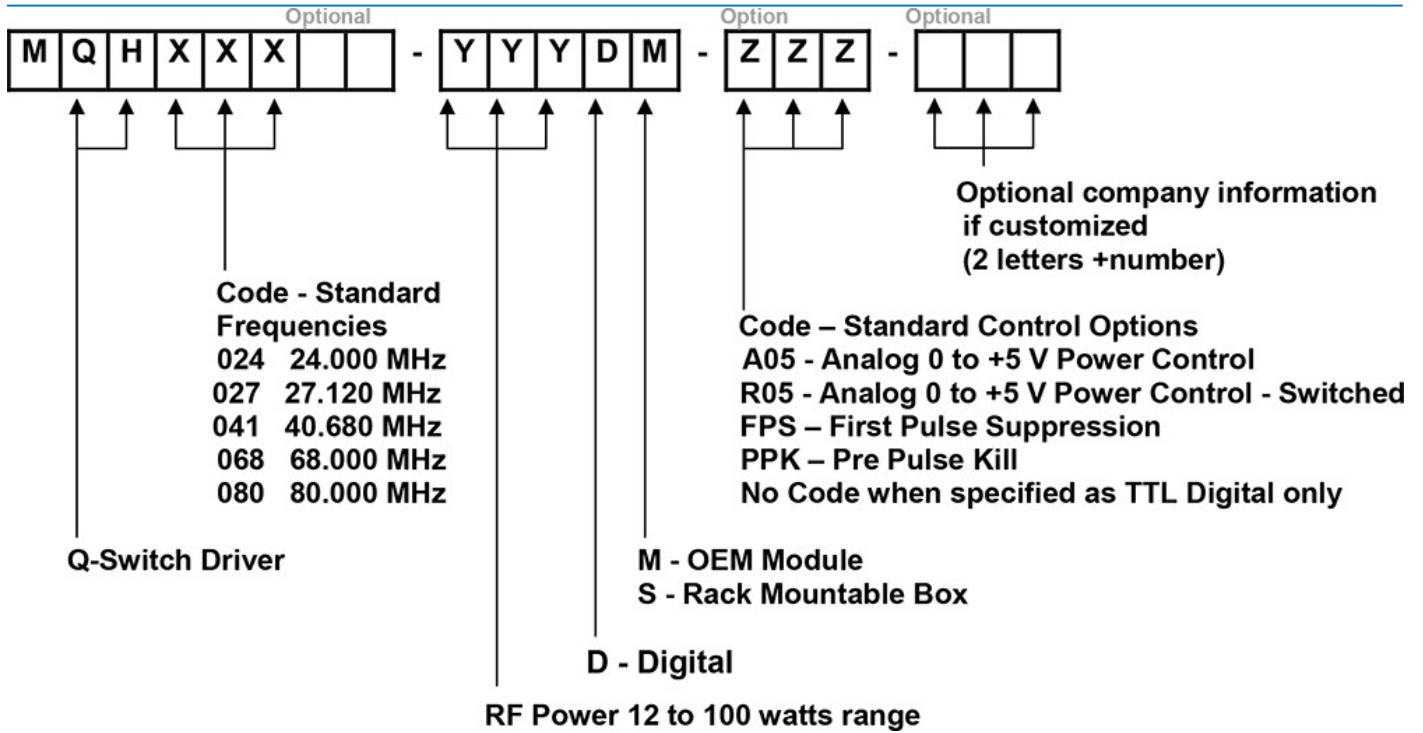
Optional

Option

Optional

M Q H X X X - Y Y Y D M - Z Z Z -

Optional company information if customized (2 letters +number)

Code - Standard Frequencies
024 24.000 MHz
027 27.120 MHz
041 40.680 MHz
068 68.000 MHz
080 80.000 MHz

Code – Standard Control Options
A05 - Analog 0 to +5 V Power Control
R05 - Analog 0 to +5 V Power Control - Switched
FPS – First Pulse Suppression
PPK – Pre Pulse Kill
No Code when specified as TTL Digital only

Q-Switch Driver

M - OEM Module
S - Rack Mountable Box

D - Digital

RF Power 12 to 100 watts range